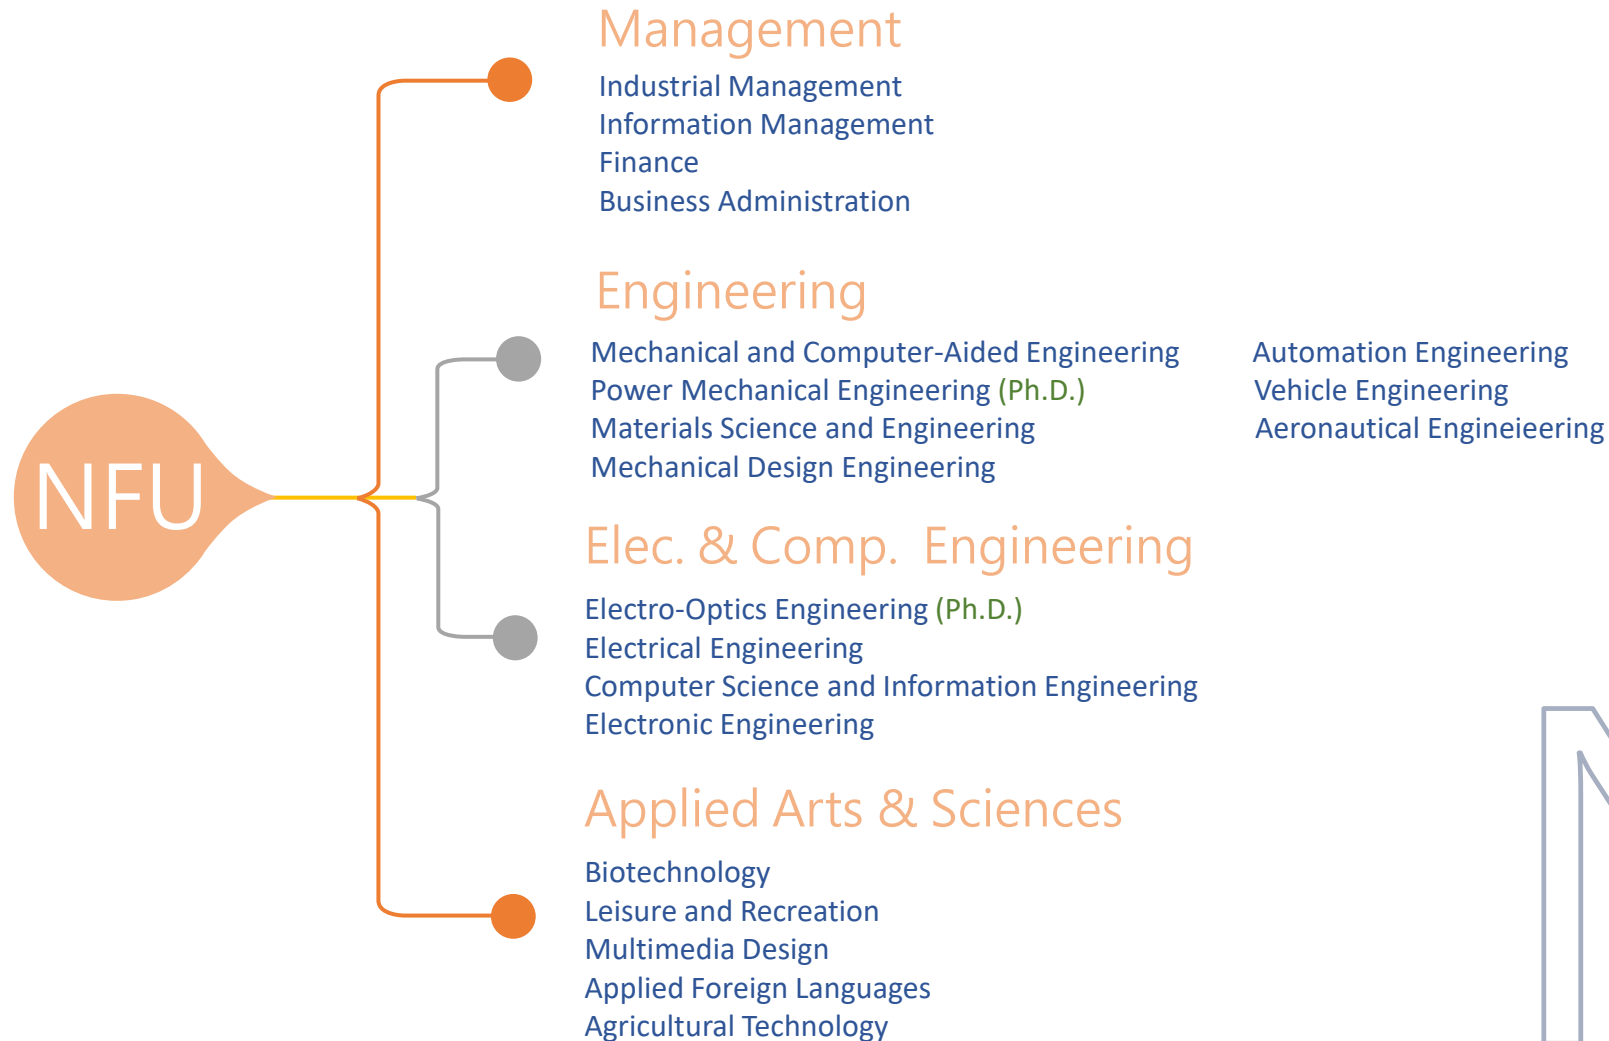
NFU

Management

Industrial Management
Information Management
Finance
Business Administration

Engineering

Mechanical and Computer-Aided Engineering
Power Mechanical Engineering (Ph.D.)
Materials Science and Engineering
Mechanical Design Engineering

Automation Engineering
Vehicle Engineering
Aeronautical Engineieering

Elec. & Comp. Engineering

Electro-Optics Engineering (Ph.D.)
Electrical Engineering
Computer Science and Information Engineering
Electronic Engineering

Applied Arts & Sciences

Biotechnology
Leisure and Recreation
Multimedia Design
Applied Foreign Languages
Agricultural Technology